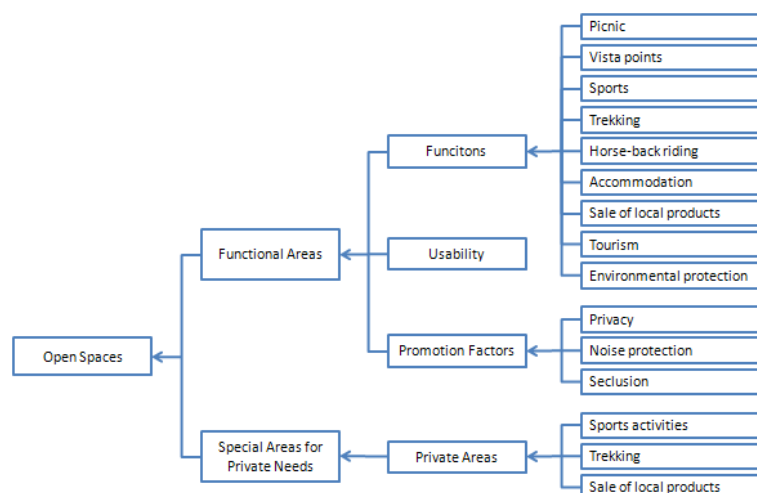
Open Spaces

Functional Areas

Funcitons

Picnic

Vista points

Sports

Trekking

Horse-back riding

Accommodation

Sale of local products

Tourism

Environmental protection

Usability

Promotion Factors

Privacy

Noise protection

Seclusion

Special Areas for Private Needs

Private Areas

Sports activities

Trekking

Sale of local products